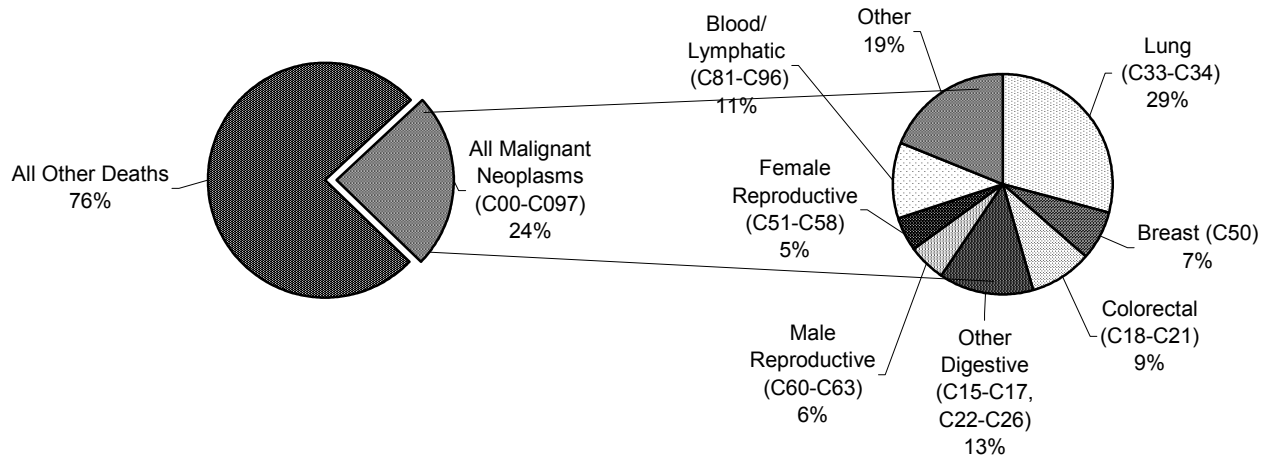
All Other Deaths
76%

All Malignant Neoplasms (C00-C097)
24%

Blood/ Lymphatic (C81-C96)
11%

Other
19%

Lung (C33-C34)
29%

Female Reproductive (C51-C58)
5%

Breast (C50)
7%

Colorectal (C18-C21)
9%

Male Reproductive (C60-C63)
6%

Other Digestive (C15-C17, C22-C26)
13%